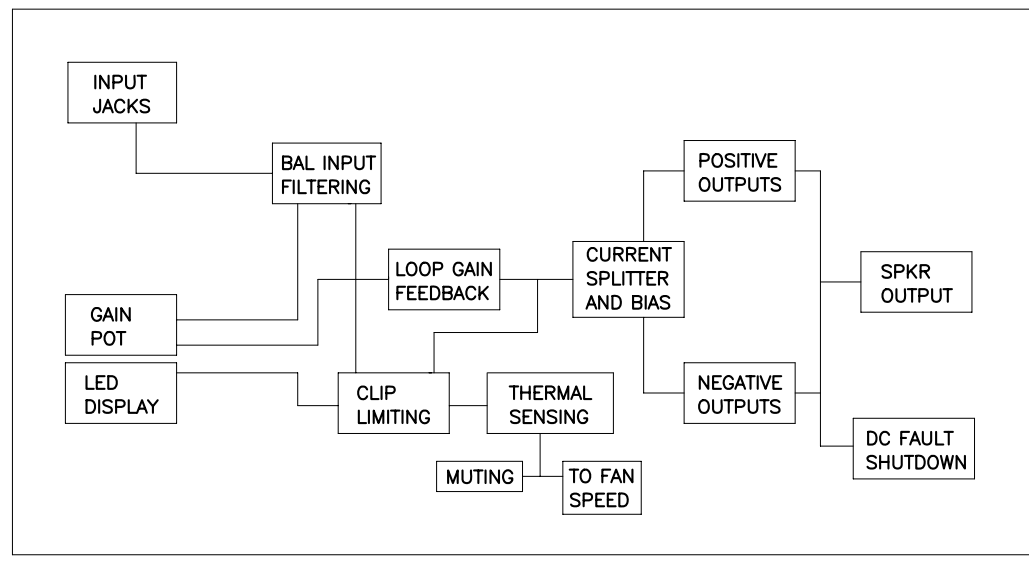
INPUT JACKS

BAL INPUT FILTERING

POSITIVE OUTPUTS

LOOP GAIN FEEDBACK

CURRENT SPLITTER AND BIAS

SPKR OUTPUT

GAIN POT

LED DISPLAY

CLIP LIMITING

THERMAL SENSING

NEGATIVE OUTPUTS

DC FAULT SHUTDOWN

MUTING

TO FAN SPEED